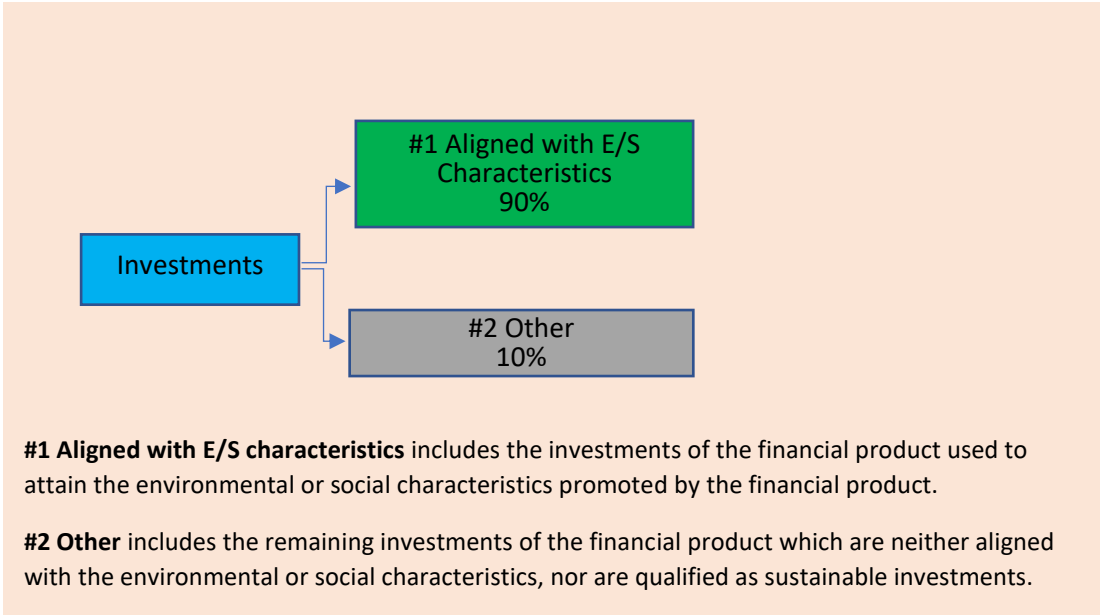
#1 Aligned with E/S Characteristics
90%

Investments

#2 Other
10%

**#1 Aligned with E/S characteristics** includes the investments of the financial product used to attain the environmental or social characteristics promoted by the financial product.

**#2 Other** includes the remaining investments of the financial product which are neither aligned with the environmental or social characteristics, nor are qualified as sustainable investments.